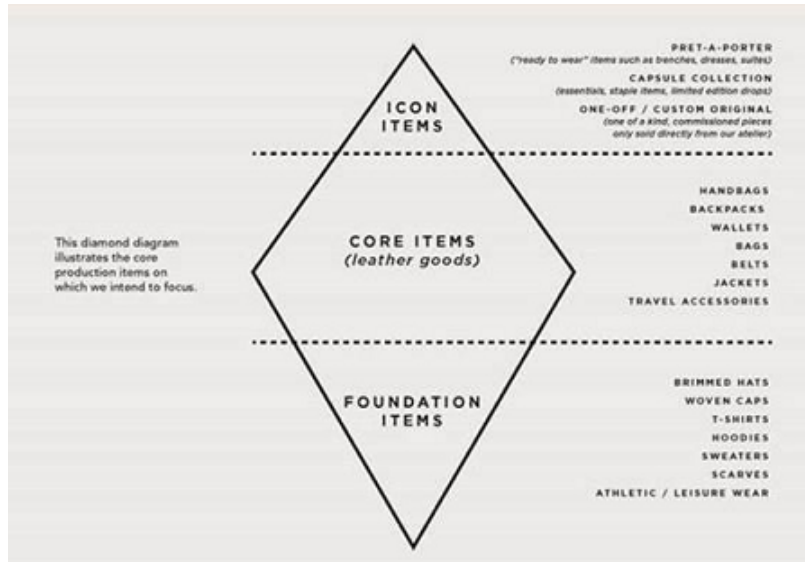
ICON ITEMS

PRET-A-PORTER
("ready to wear" items such as benches, dresses, suites)
CAPSULE COLLECTION
(essentials, staple items, limited edition drops)
ONE-OFF / CUSTOM ORIGINAL
(one of a kind, commissioned pieces only sold directly from our atelier)

This diamond diagram illustrates the core production items on which we intend to focus.

CORE ITEMS
(leather goods)

HANDBAGS
BACKPACKS
WALLETS
BAGS
BELTS
JACKETS
TRAVEL ACCESSORIES

FOUNDATION ITEMS

BRIMMED HATS
WOVEN CAPS
T-SHIRTS
HOODIES
SWEATERS
SCARVES
ATHLETIC / LEISURE WEAR